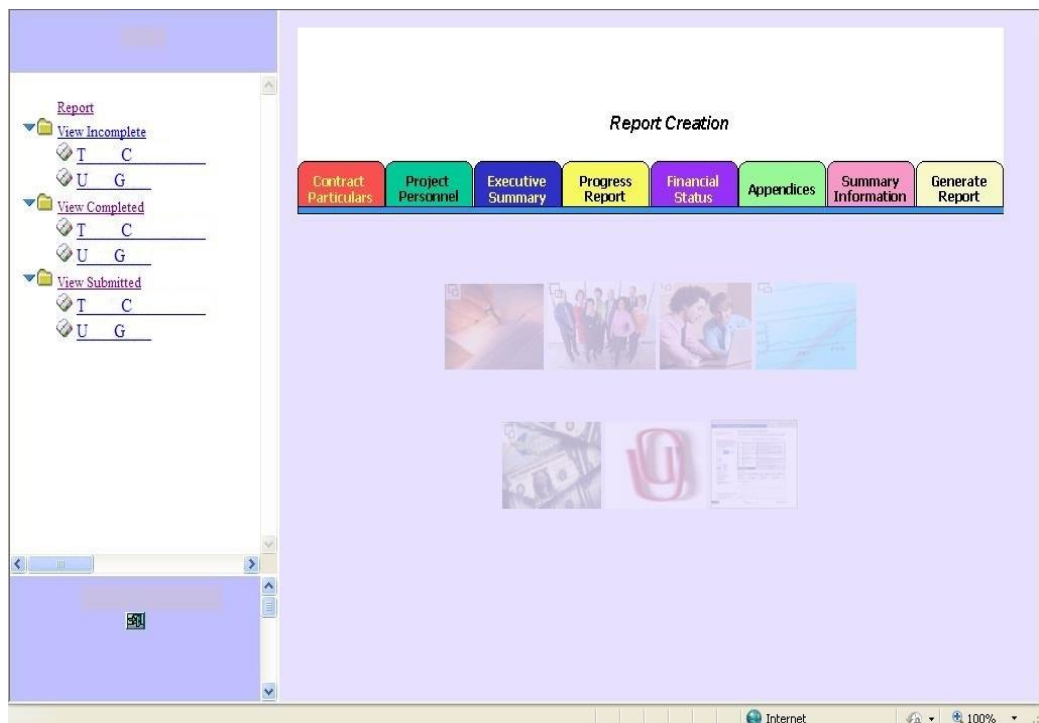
Report
View Incomplete
T C
U G
View Completed
T C
U G
View Submitted
T C
U G

Report Creation

Contract Particulars
Project Personnel
Executive Summary
Progress Report
Financial Status
Appendices
Summary Information
Generate Report

Internet
100%